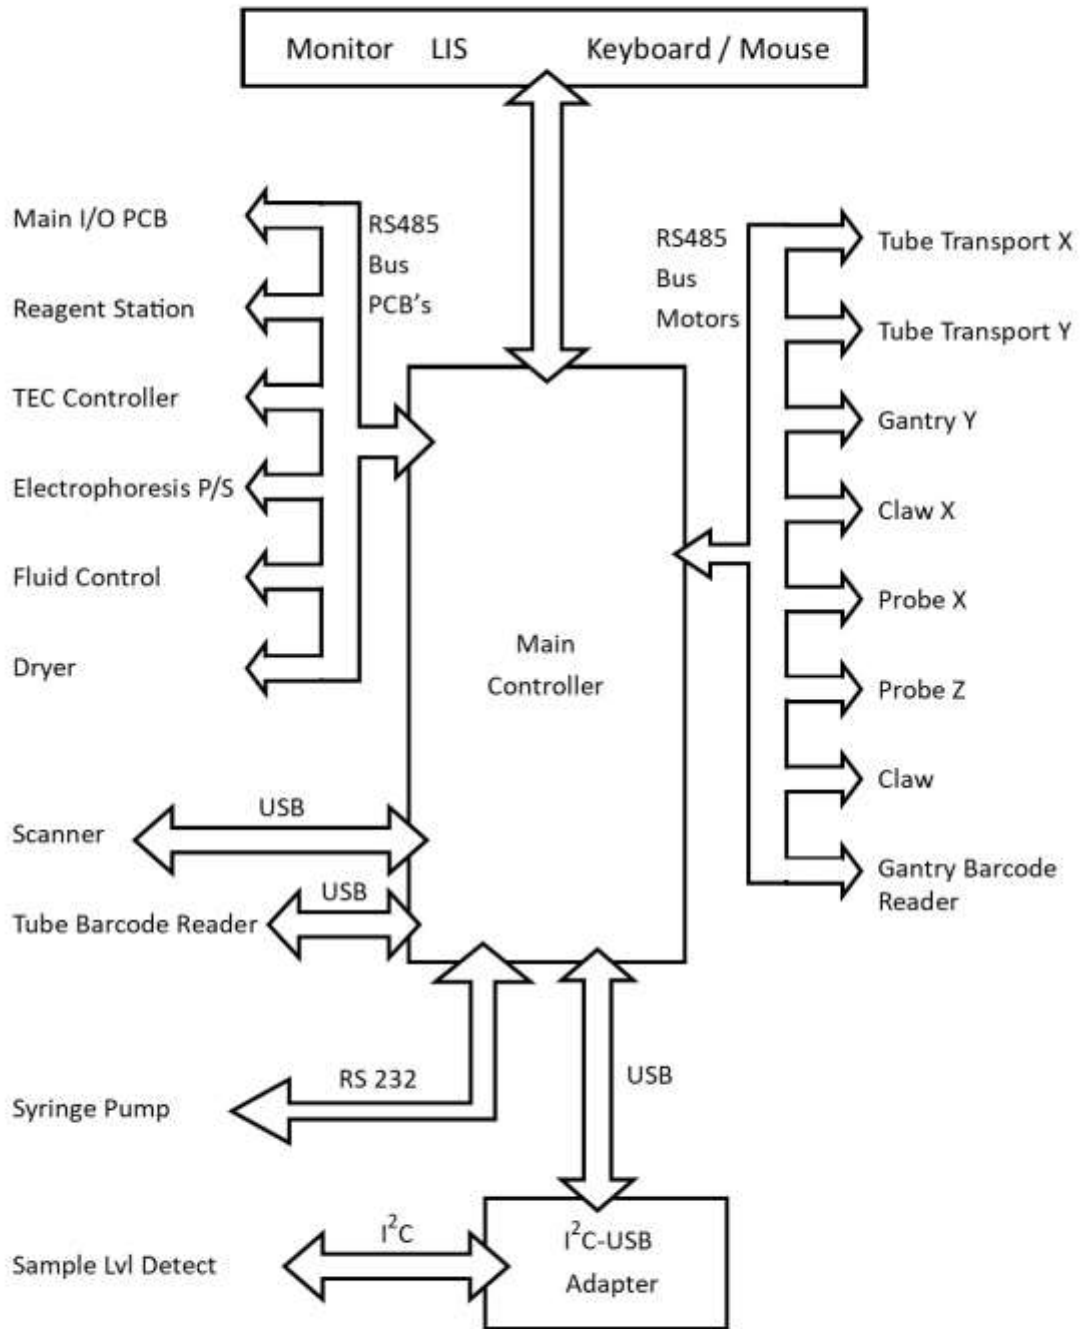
Monitor LIS Keyboard / Mouse

Main I/O PCB
Reagent Station
TEC Controller
Electrophoresis P/S
Fluid Control
Dryer

RS485
Bus
PCB's

RS485
Bus
Motors

Tube Transport X
Tube Transport Y
Gantry Y
Claw X
Probe X
Probe Z
Claw
Gantry Barcode Reader

Main Controller

USB
Scanner
USB
Tube Barcode Reader

RS 232
Syringe Pump

USB

$I^2C$
Sample Lvl Detect

$I^2C$-USB Adapter